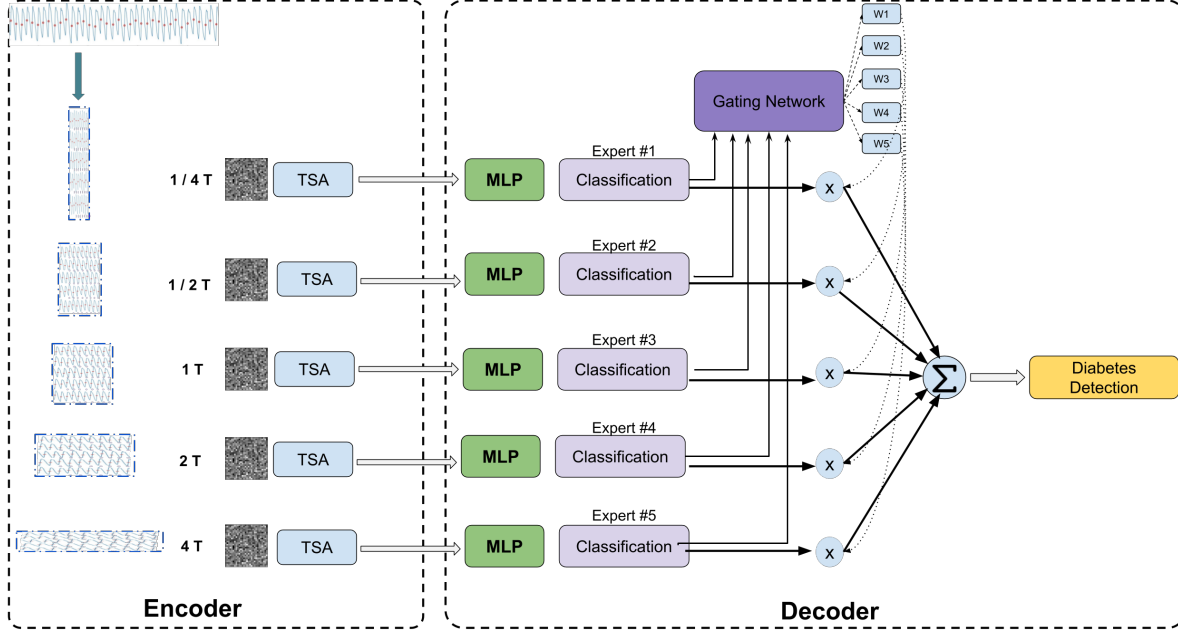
W1
W2
W3
W4
W5
Gating Network
1 / 4 T
TSA
MLP
Expert #1
Classification
x
1 / 2 T
TSA
MLP
Expert #2
Classification
x
1 T
TSA
MLP
Expert #3
Classification
x
$\Sigma$
Diabetes Detection
2 T
TSA
MLP
Expert #4
Classification
x
4 T
TSA
MLP
Expert #5
Classification
x
Encoder
Decoder